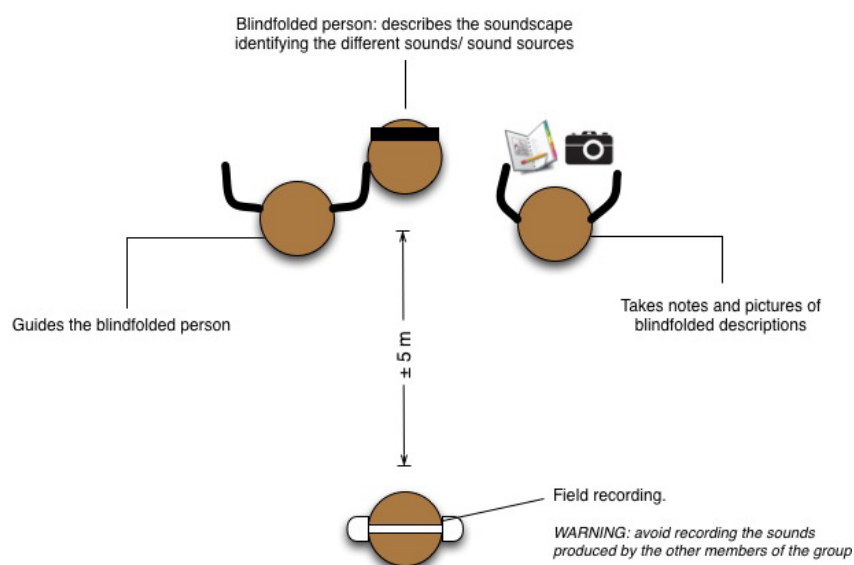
Blindfolded person: describes the soundscape identifying the different sounds/ sound sources

Guides the blindfolded person

Takes notes and pictures of blindfolded descriptions

± 5 m

Field recording.

WARNING: avoid recording the sounds produced by the other members of the group